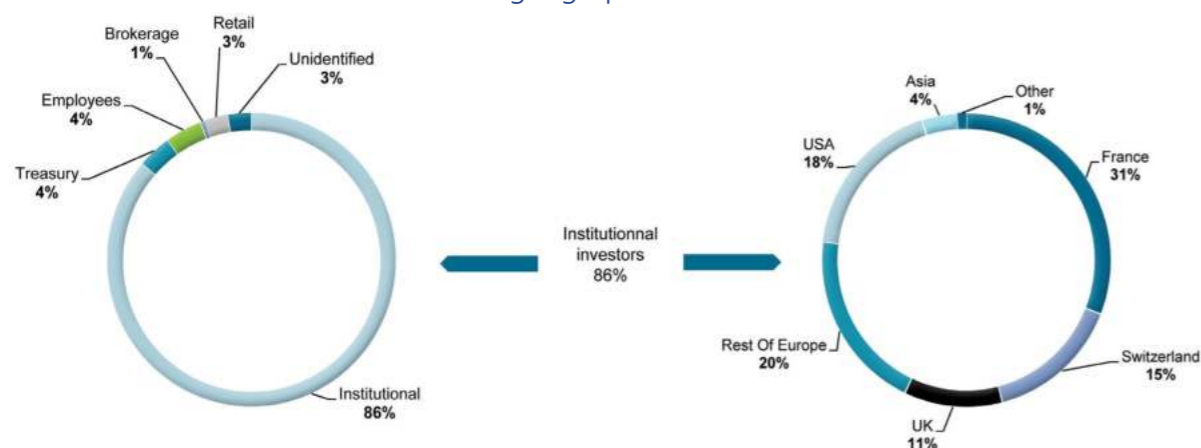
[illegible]

Brokerage
1%

Retail
3%

Unidentified
3%

Employees
4%

Treasury
4%

Institutional
86%

Institutionnal investors
86%

Asia
4%

Other
1%

USA
18%

France
31%

Rest Of Europe
20%

Switzerland
15%

UK
11%